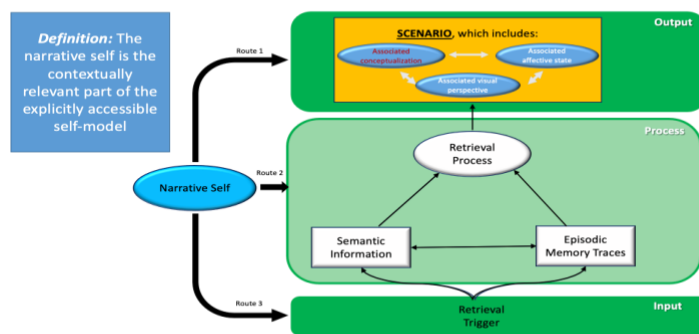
Definition: The narrative self is the contextually relevant part of the explicitly accessible self-model

Route 1

Output

SCENARIO, which includes:

Associated conceptualization

Associated affective state

Associated visual perspective

Process

Retrieval Process

Narrative Self

Route 2

Semantic Information

Episodic Memory Traces

Route 3

Retrieval Trigger

Input